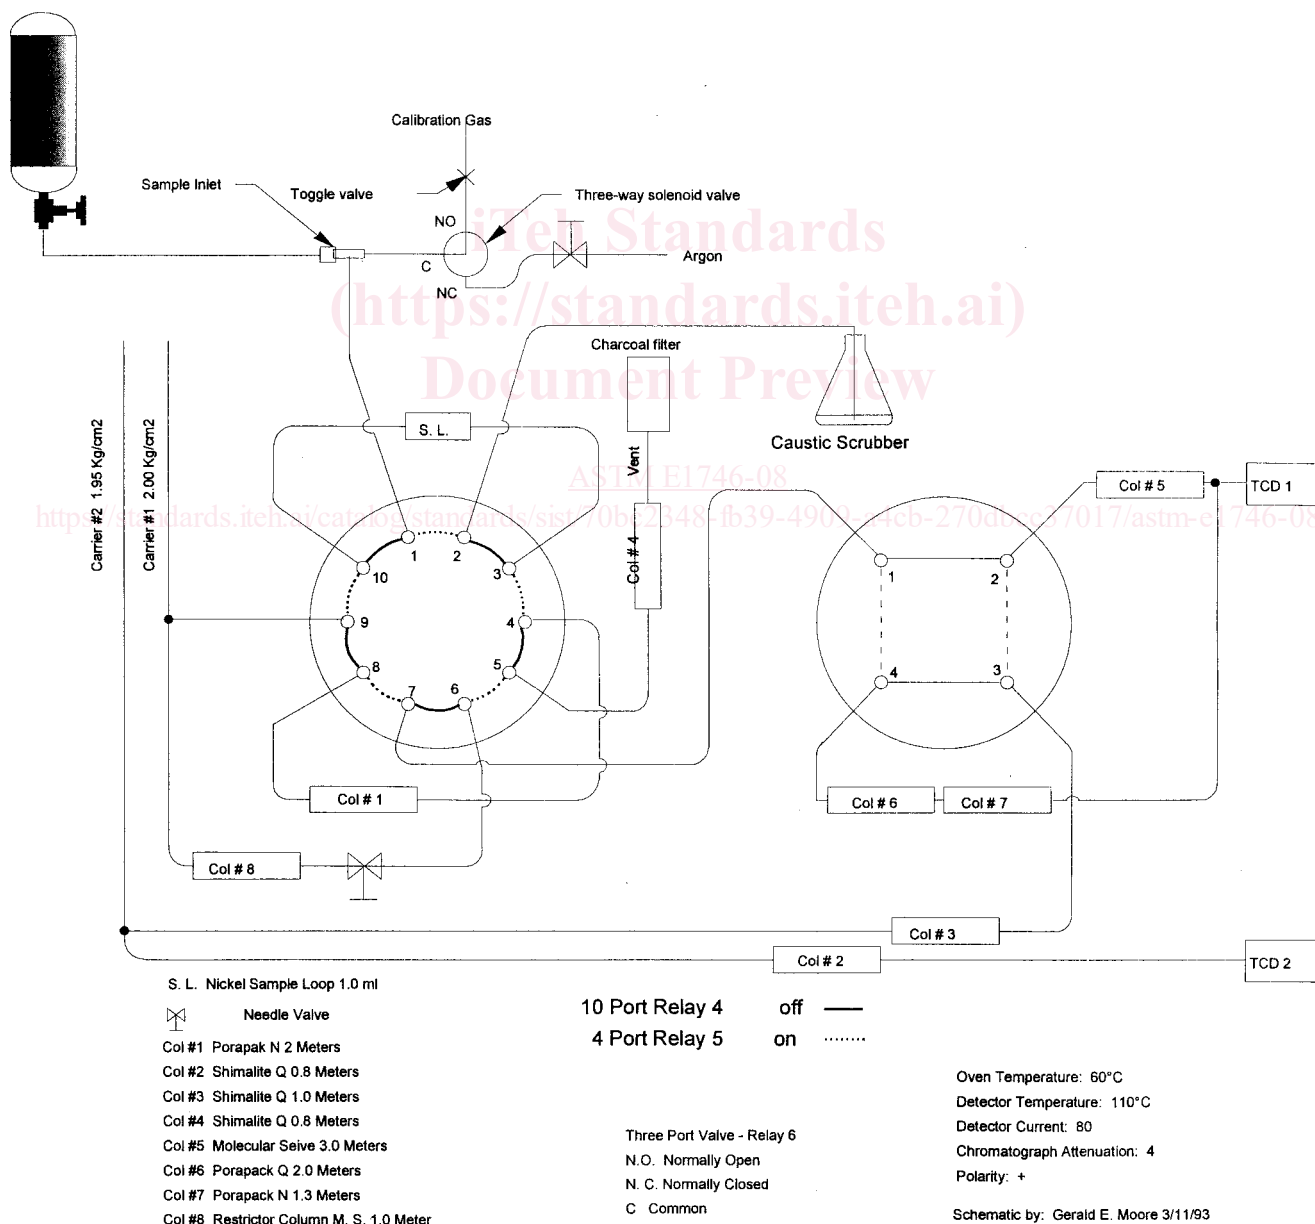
Calibration Gas

Sample Inlet

Toggle valve

Three-way solenoid valve

NO

C

NC

Argon

iTeh Standards
(https://standards.iteh.ai)
Document Preview

Charcoal filter

Caustic Scrubber

ASTM E1746-08

https://standards.iteh.ai/catalog/standards/sist/70b82348-fb39-4909-a4cb-270dbcc37017/astm-e1746-08

Carrier #2 1.95 Kg/cm2

Carrier #1 2.00 Kg/cm2

S. L.

Vent

Col # 4

Col # 5

TCD 1

1 2 3 4 5 6 7 8 9 10

1 2 3 4

Col # 1

Col # 6

Col # 7

Col # 8

Col # 3

Col # 2

TCD 2

S. L. Nickel Sample Loop 1.0 ml

Needle Valve

Col #1 Porapak N 2 Meters
Col #2 Shimalite Q 0.8 Meters
Col #3 Shimalite Q 1.0 Meters
Col #4 Shimalite Q 0.8 Meters
Col #5 Molecular Seive 3.0 Meters
Col #6 Porapack Q 2.0 Meters
Col #7 Porapack N 1.3 Meters
Col #8 Restrictor Column M. S. 1.0 Meter

10 Port Relay 4 off
4 Port Relay 5 on

Three Port Valve - Relay 6
N.O. Normally Open
N. C. Normally Closed
C Common

Oven Temperature: 60°C
Detector Temperature: 110°C
Detector Current: 80
Chromatograph Attenuation: 4
Polarity: +

Schematic by: Gerald E. Moore 3/11/93